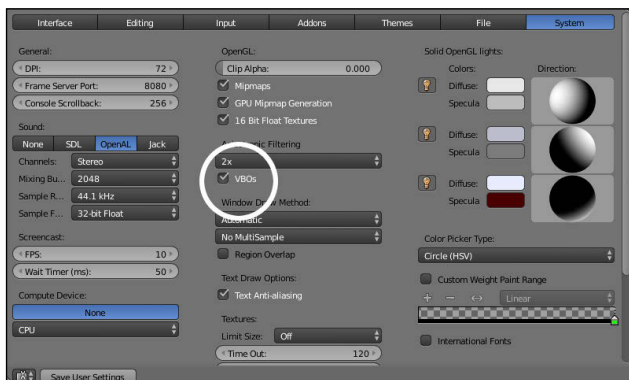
Interface | Editing | Input | Addons | Themes | File | System

General:
DPI: 72
Frame Server Port: 8080
Console Scrollback: 256

Sound:
None | SDL | OpenAL | Jack
Channels: Stereo
Mixing Bu... 2048
Sample R... 44.1 kHz
Sample F... 32-bit Float

Screencast:
FPS: 10
Wait Timer (ms): 50

Compute Device:
None
CPU

OpenGL:
Clip Alpha: 0.000
Mipmaps
GPU Mipmap Generation
16 Bit Float Textures
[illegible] Filtering
2x
VBOs
Window D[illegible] Method:
Automatic
No MultiSample
Region Overlap

Text Draw Options:
Text Anti-aliasing

Textures:
Limit Size: Off
Time Out: 120

Solid OpenGL lights:
Colors:
Direction:
Diffuse:
Specula
Diffuse:
Specula
Diffuse:
Specula

Color Picker Type:
Circle (HSV)
Custom Weight Paint Range
Linear
International Fonts

Save User Settings